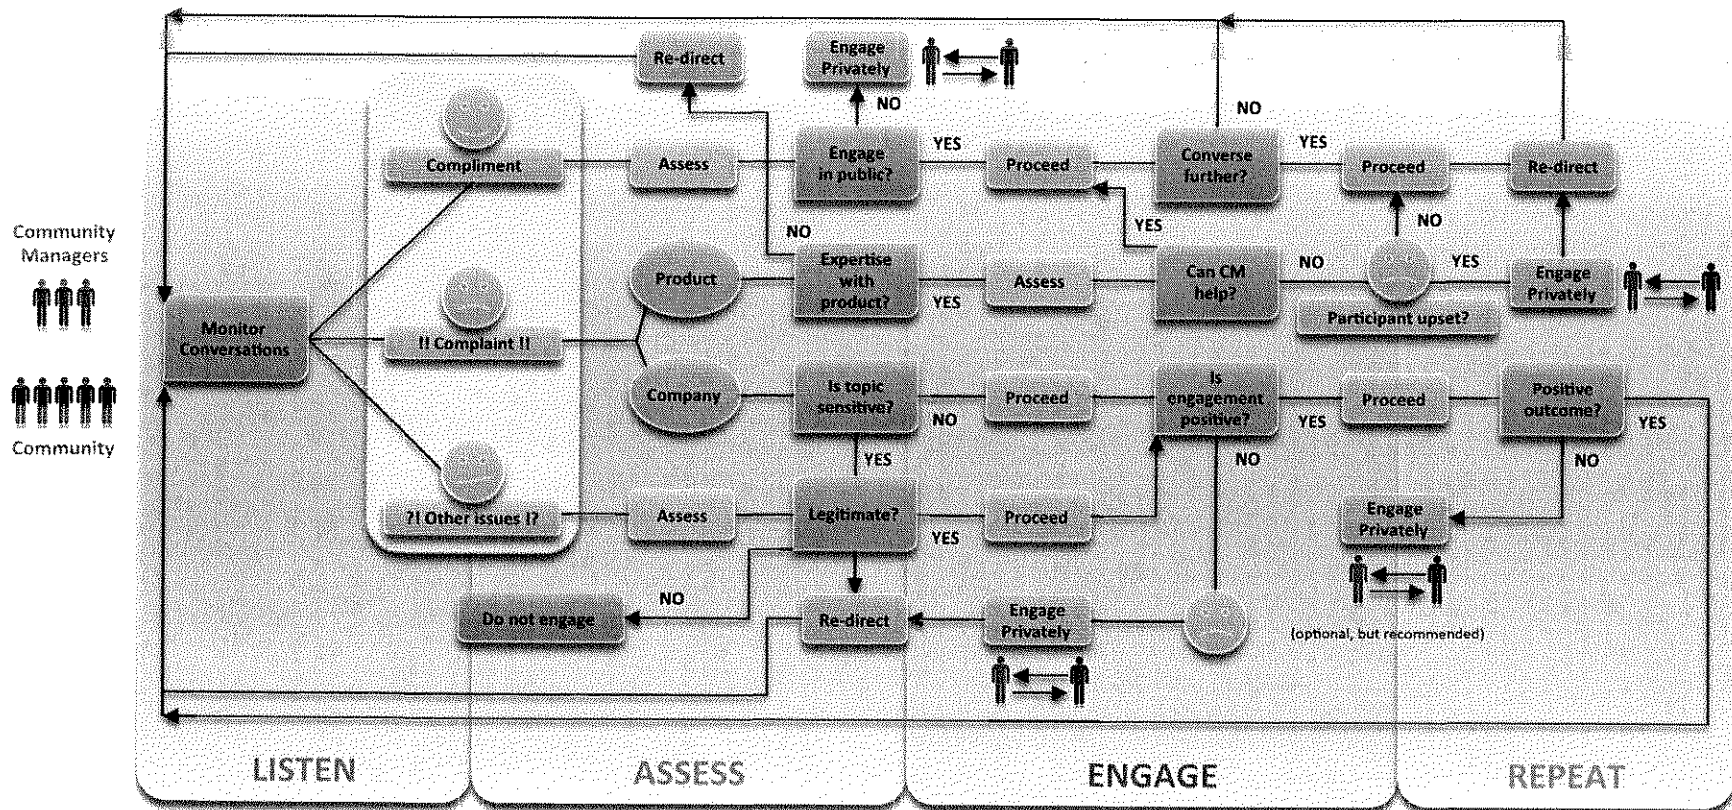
Re-direct

Engage Privately

NO

NO

YES

Compliment

Assess

Engage in public?

YES

Proceed

Converse further?

YES

Proceed

Re-direct

Community Managers

NO

YES

NO

Product

Expertise with product?

Assess

Can CM help?

NO

YES

Engage Privately

YES

Participant upset?

Monitor Conversations

!! Complaint !!

Community

Company

Is topic sensitive?

NO

Proceed

Is engagement positive?

YES

Proceed

Positive outcome?

YES

YES

NO

NO

?! Other issues !?

Assess

Legitimate?

YES

Proceed

Engage Privately

NO

Do not engage

Re-direct

Engage Privately

(optional, but recommended)

LISTEN

ASSESS

ENGAGE

REPEAT